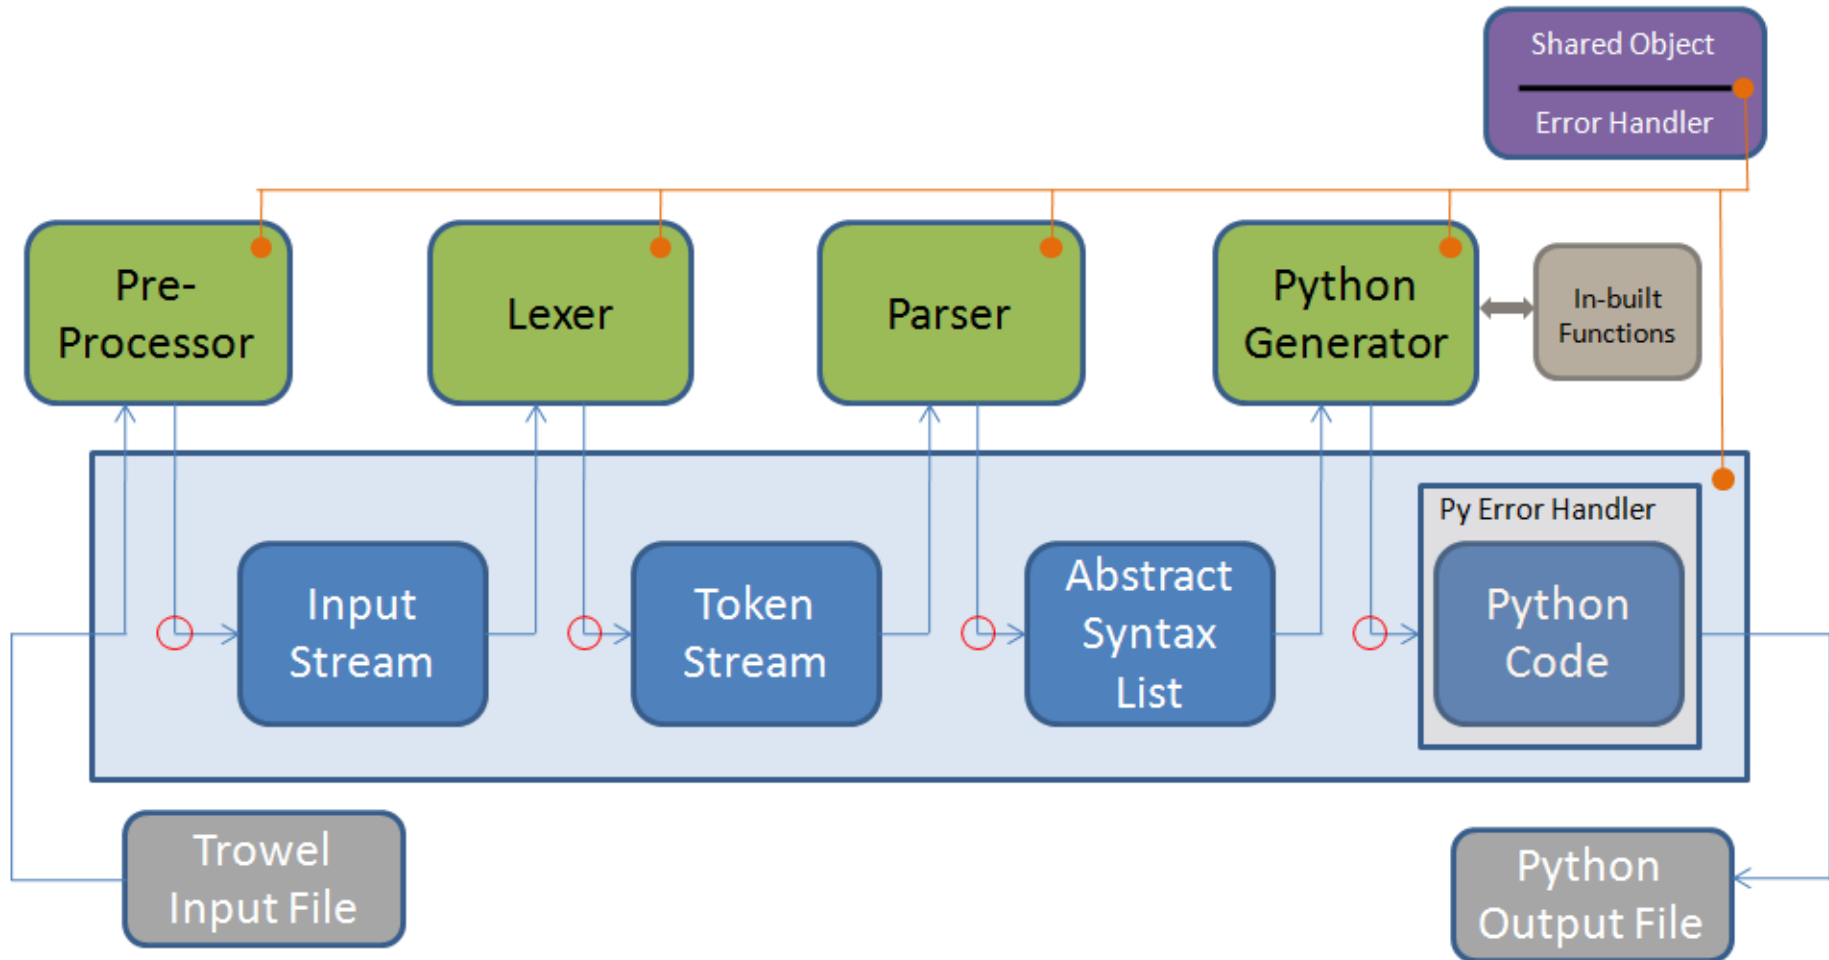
Shared Object

Error Handler

Pre-Processor

Lexer

Parser

Python Generator

In-built Functions

Py Error Handler

Input Stream

Token Stream

Abstract Syntax List

Python Code

Trowel Input File

Python Output File